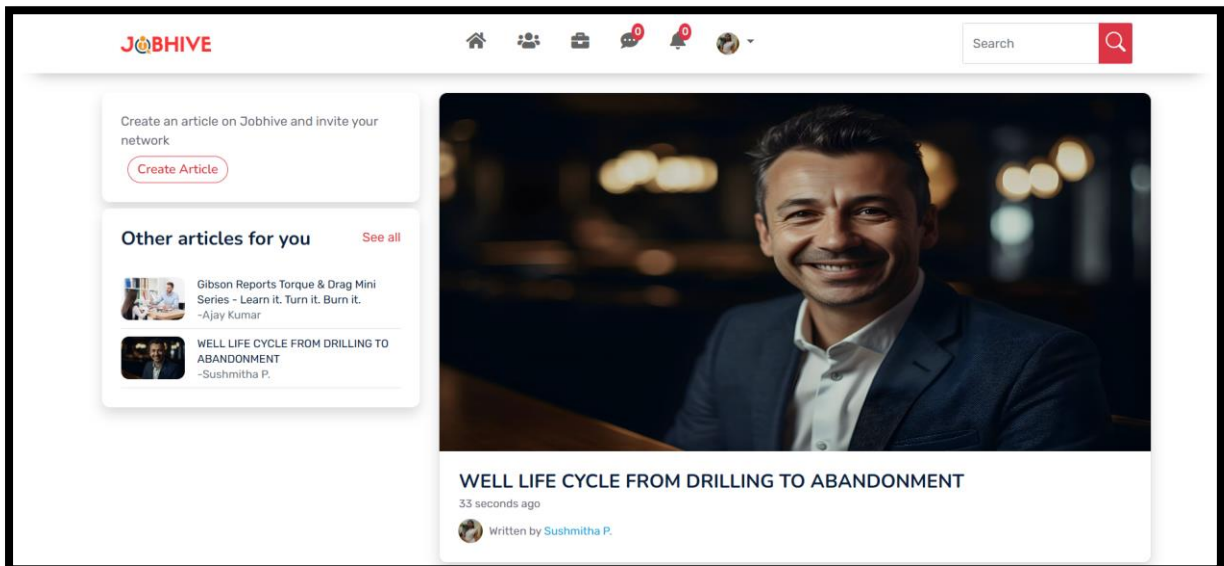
JOBHIVE

0 0

Search

Create an article on Jobhive and invite your network

Create Article

Other articles for you

See all

Gibson Reports Torque & Drag Mini Series - Learn it. Turn it. Burn it.
-Ajay Kumar

WELL LIFE CYCLE FROM DRILLING TO ABANDONMENT
-Sushmitha P.

WELL LIFE CYCLE FROM DRILLING TO ABANDONMENT

33 seconds ago

Written by Sushmitha P.